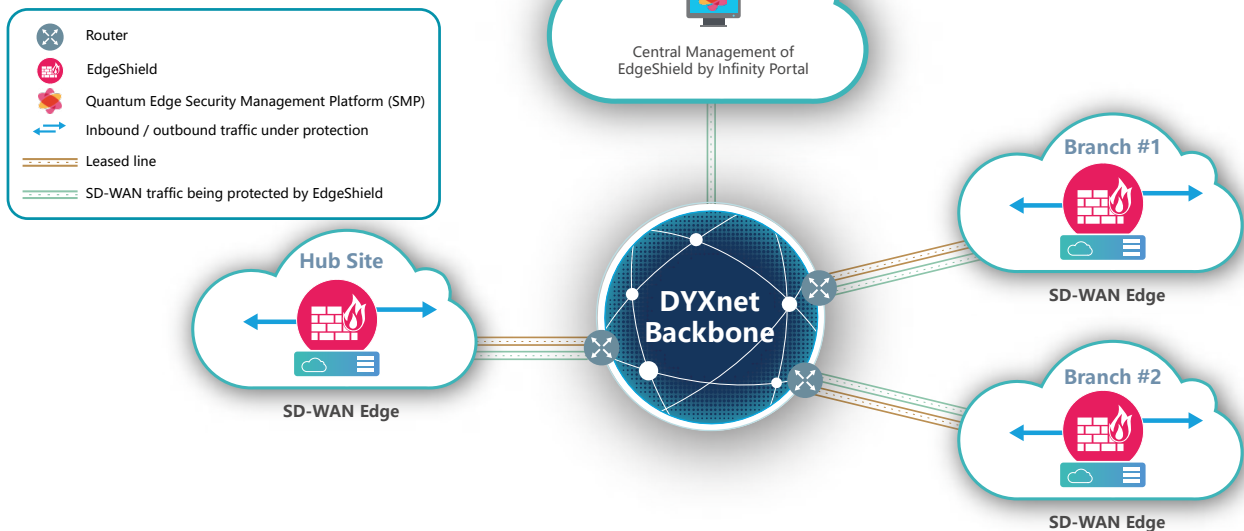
Router
EdgeShield
Quantum Edge Security Management Platform (SMP)
Inbound / outbound traffic under protection
Leased line
SD-WAN traffic being protected by EdgeShield

Central Management of EdgeShield by Infinity Portal

Branch #1
SD-WAN Edge

Hub Site
SD-WAN Edge

DYXnet Backbone

Branch #2
SD-WAN Edge